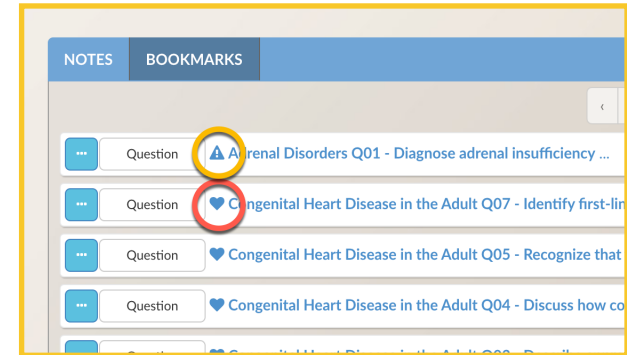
NOTES BOOKMARKS

‹

··· Question Adrenal Disorders Q01 - Diagnose adrenal insufficiency ...

··· Question Congenital Heart Disease in the Adult Q07 - Identify first-lin

··· Question Congenital Heart Disease in the Adult Q05 - Recognize that

··· Question Congenital Heart Disease in the Adult Q04 - Discuss how co

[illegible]